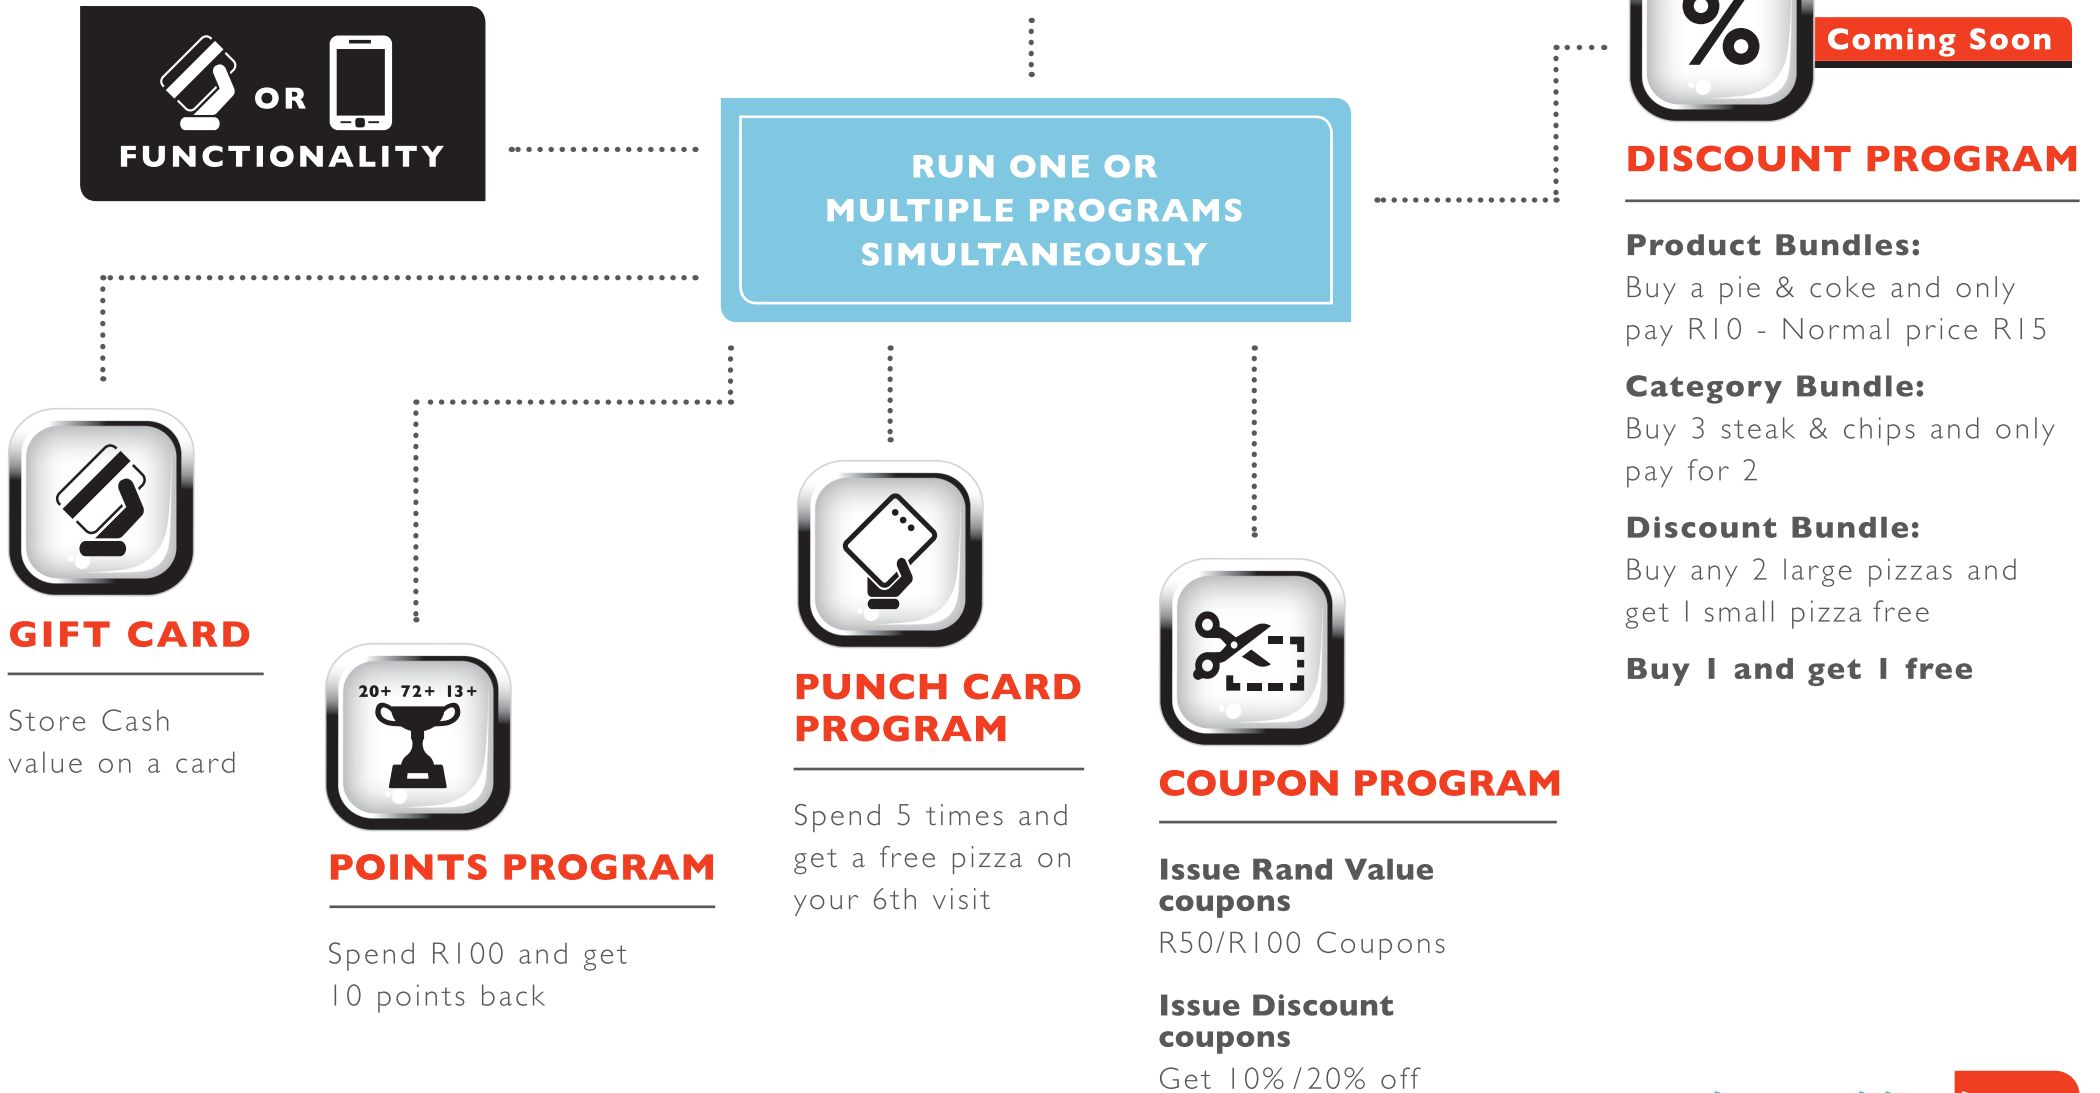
OR

FUNCTIONALITY

RUN ONE OR MULTIPLE PROGRAMS SIMULTANEOUSLY

Coming Soon

DISCOUNT PROGRAM

Product Bundles:
Buy a pie & coke and only pay R10 - Normal price R15

Category Bundle:
Buy 3 steak & chips and only pay for 2

Discount Bundle:
Buy any 2 large pizzas and get 1 small pizza free

Buy 1 and get 1 free

GIFT CARD

Store Cash value on a card

20+ 72+ 13+

POINTS PROGRAM

Spend R100 and get 10 points back

PUNCH CARD PROGRAM

Spend 5 times and get a free pizza on your 6th visit

COUPON PROGRAM

Issue Rand Value coupons
R50/R100 Coupons

Issue Discount coupons
Get 10%/20% off